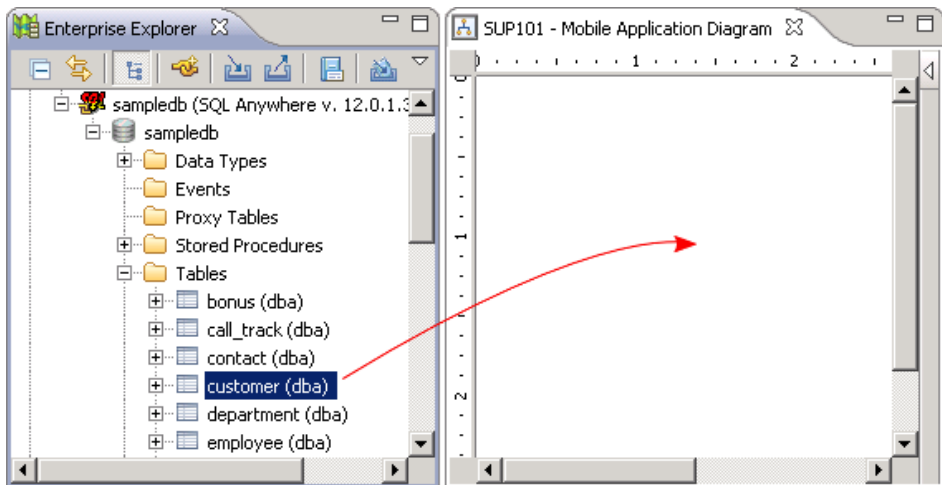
Enterprise Explorer

sampledb (SQL Anywhere v. 12.0.1.3
sampledb
Data Types
Events
Proxy Tables
Stored Procedures
Tables
bonus (dba)
call_track (dba)
contact (dba)
customer (dba)
department (dba)
employee (dba)

SUP101 - Mobile Application Diagram

0 1 2
1
2